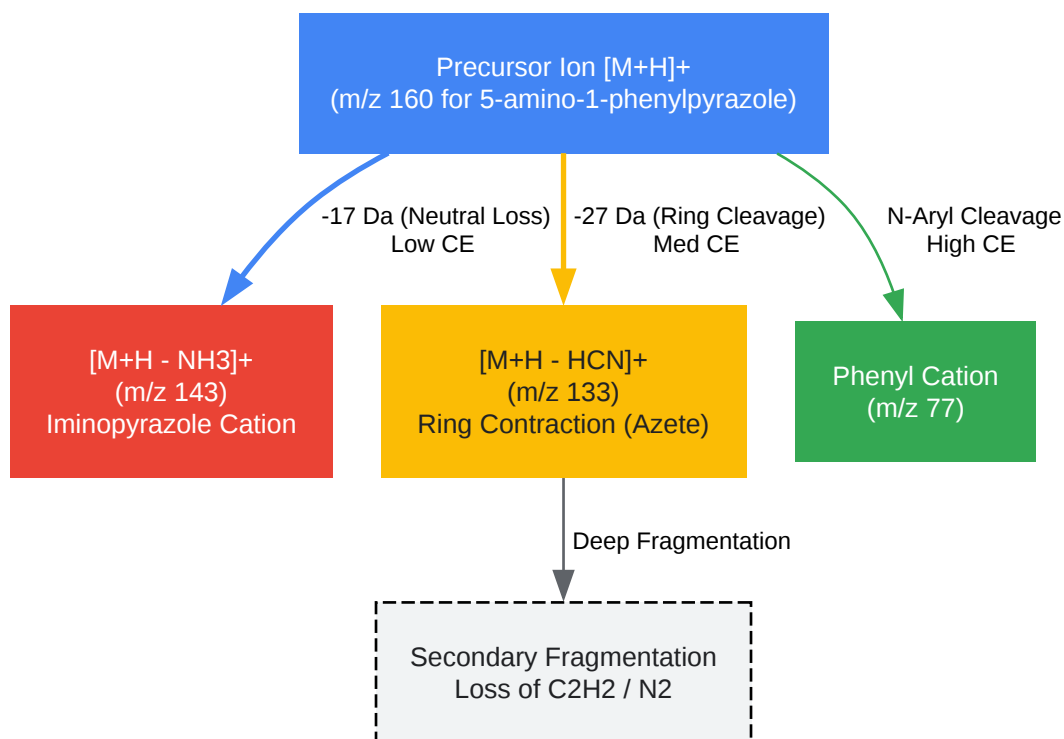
Precursor Ion [M+H]+
(m/z 160 for 5-amino-1-phenylpyrazole)

-17 Da (Neutral Loss)
Low CE

-27 Da (Ring Cleavage)
Med CE

N-Aryl Cleavage
High CE

[M+H - NH3]+
(m/z 143)
Iminopyrazole Cation

[M+H - HCN]+
(m/z 133)
Ring Contraction (Azete)

Phenyl Cation
(m/z 77)

Deep Fragmentation

Secondary Fragmentation
Loss of C2H2 / N2